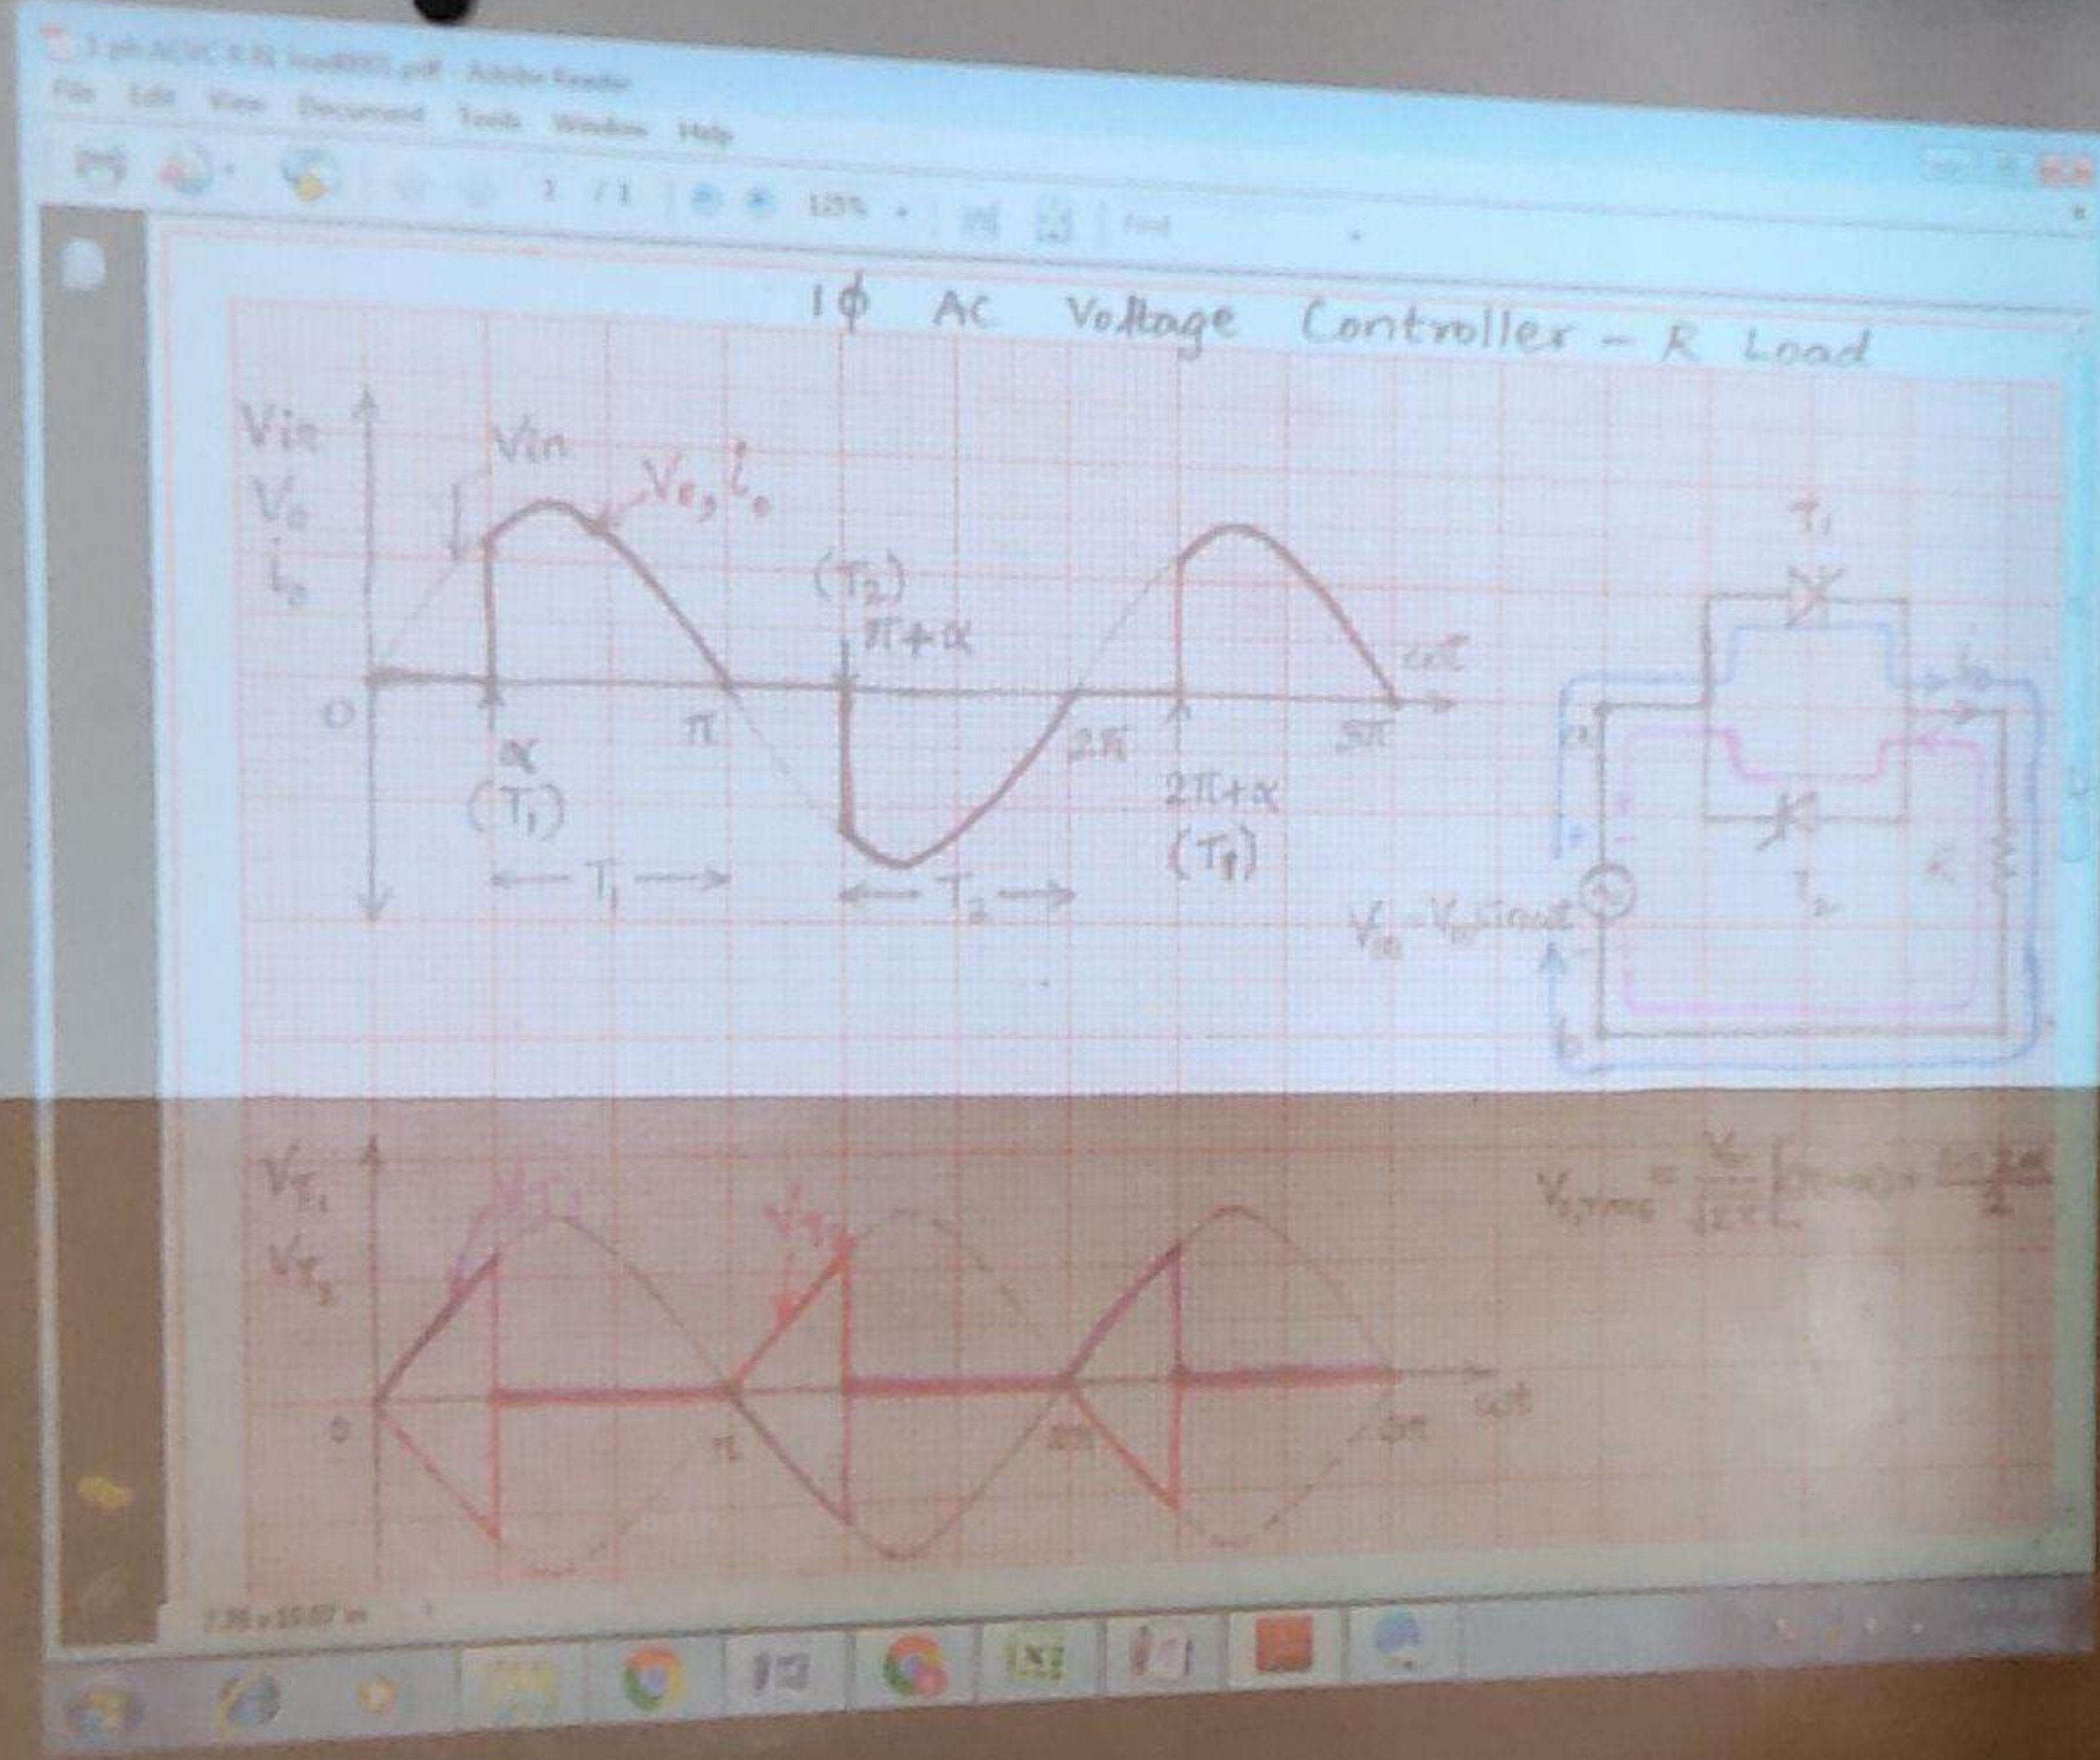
1 ph AC-AC R load.pdf - Adobe Reader
File Edit View Document Tools Window Help
1 / 1 125% Find

1$\phi$ AC Voltage Controller - R Load

Vin
$V_o$
$i_o$
Vin
$V_o, i_o$
0
$\alpha$
($T_1$)
$\pi$
($T_2$)
$\pi+\alpha$
$2\pi$
$2\pi+\alpha$
($T_1$)
$3\pi$
$\omega t$
$\leftarrow T_1 \rightarrow$
$\leftarrow T_2 \rightarrow$

$T_1$
$T_2$
$i_o$
R
$V_{in} = V_m \sin\omega t$

$V_{T_1}$
$V_{T_2}$
$V_{T_1}$
$V_{T_2}$
0
$\pi$
$2\pi$
$3\pi$
$\omega t$

$V_{o,rms} = \frac{V_m}{\sqrt{2\pi}} \Big[ (\pi-\alpha) + \frac{\sin 2\alpha}{2}$ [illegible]